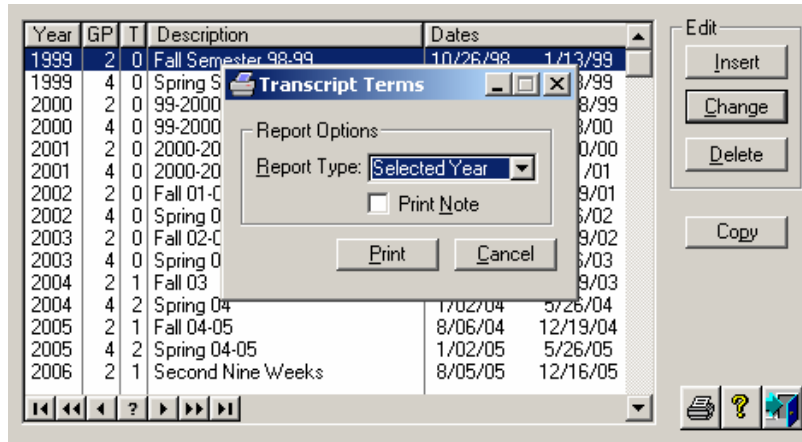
| Year | GP | T | Description | Dates | |
|---|---|---|---|---|---|
| 1999 | 2 | 0 | Fall Semester 98-99 | 10/26/98 | 1/13/99 |
| 1999 | 4 | 0 | Spring S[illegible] | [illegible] | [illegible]8/99 |
| 2000 | 2 | 0 | 99-2000 | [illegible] | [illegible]8/99 |
| 2000 | 4 | 0 | 99-2000 | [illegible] | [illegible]8/00 |
| 2001 | 2 | 0 | 2000-20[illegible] | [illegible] | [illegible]0/00 |
| 2001 | 4 | 0 | 2000-20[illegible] | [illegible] | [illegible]/01 |
| 2002 | 2 | 0 | Fall 01-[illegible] | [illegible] | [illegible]9/01 |
| 2002 | 4 | 0 | Spring 0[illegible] | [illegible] | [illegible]6/02 |
| 2003 | 2 | 0 | Fall 02-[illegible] | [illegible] | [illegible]9/02 |
| 2003 | 4 | 0 | Spring 0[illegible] | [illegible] | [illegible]6/03 |
| 2004 | 2 | 1 | Fall 03 | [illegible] | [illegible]9/03 |
| 2004 | 4 | 2 | Spring 04 | 1/02/04 | 5/26/04 |
| 2005 | 2 | 1 | Fall 04-05 | 8/06/04 | 12/19/04 |
| 2005 | 4 | 2 | Spring 04-05 | 1/02/05 | 5/26/05 |
| 2006 | 2 | 1 | Second Nine Weeks | 8/05/05 | 12/16/05 |

?

Edit
Insert
Change
Delete
Copy

Transcript Terms
Report Options
Report Type: Selected Year
Print Note
Print
Cancel